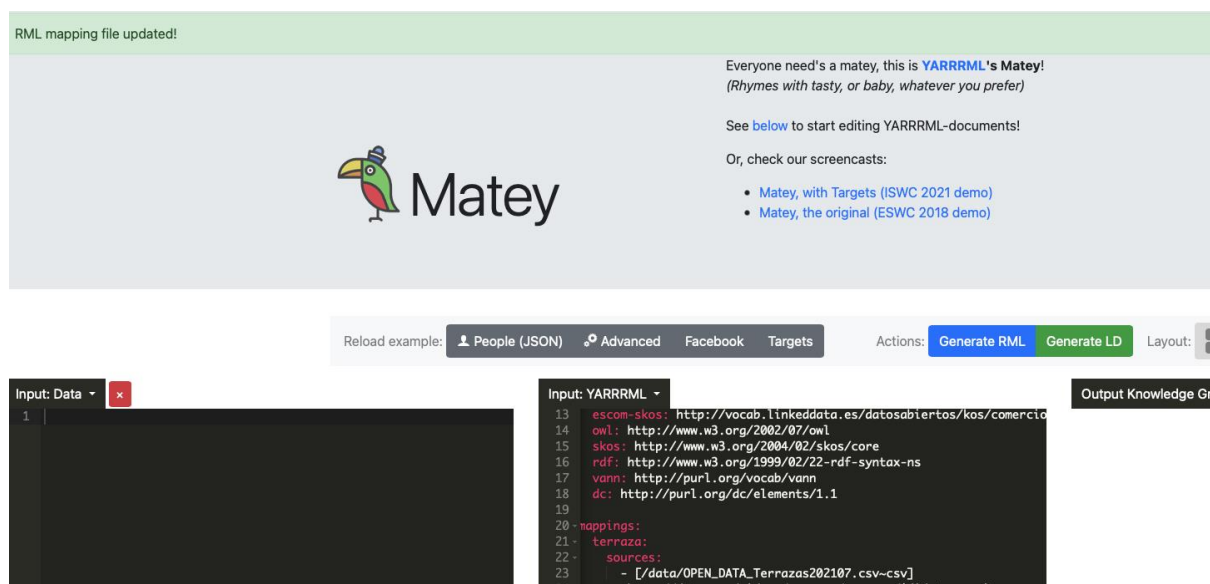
RML mapping file updated!

Matey

Everyone need's a matey, this is YARRRML's Matey!
(Rhymes with tasty, or baby, whatever you prefer)

See below to start editing YARRRML-documents!

Or, check our screencasts:

- Matey, with Targets (ISWC 2021 demo)
- Matey, the original (ESWC 2018 demo)

Reload example: People (JSON) Advanced Facebook Targets Actions: Generate RML Generate LD Layout:

Input: Data ×

1

Input: YARRRML

13 escom-skos: http://vocab.linkeddata.es/datosabiertos/kos/comercio
14 owl: http://www.w3.org/2002/07/owl
15 skos: http://www.w3.org/2004/02/skos/core
16 rdf: http://www.w3.org/1999/02/22-rdf-syntax-ns
17 vann: http://purl.org/vocab/vann
18 dc: http://purl.org/dc/elements/1.1
19
20 mappings:
21 terraza:
22 sources:
23 - [/data/OPEN_DATA_Terrazas202107.csv~csv]

Output Knowledge Gr